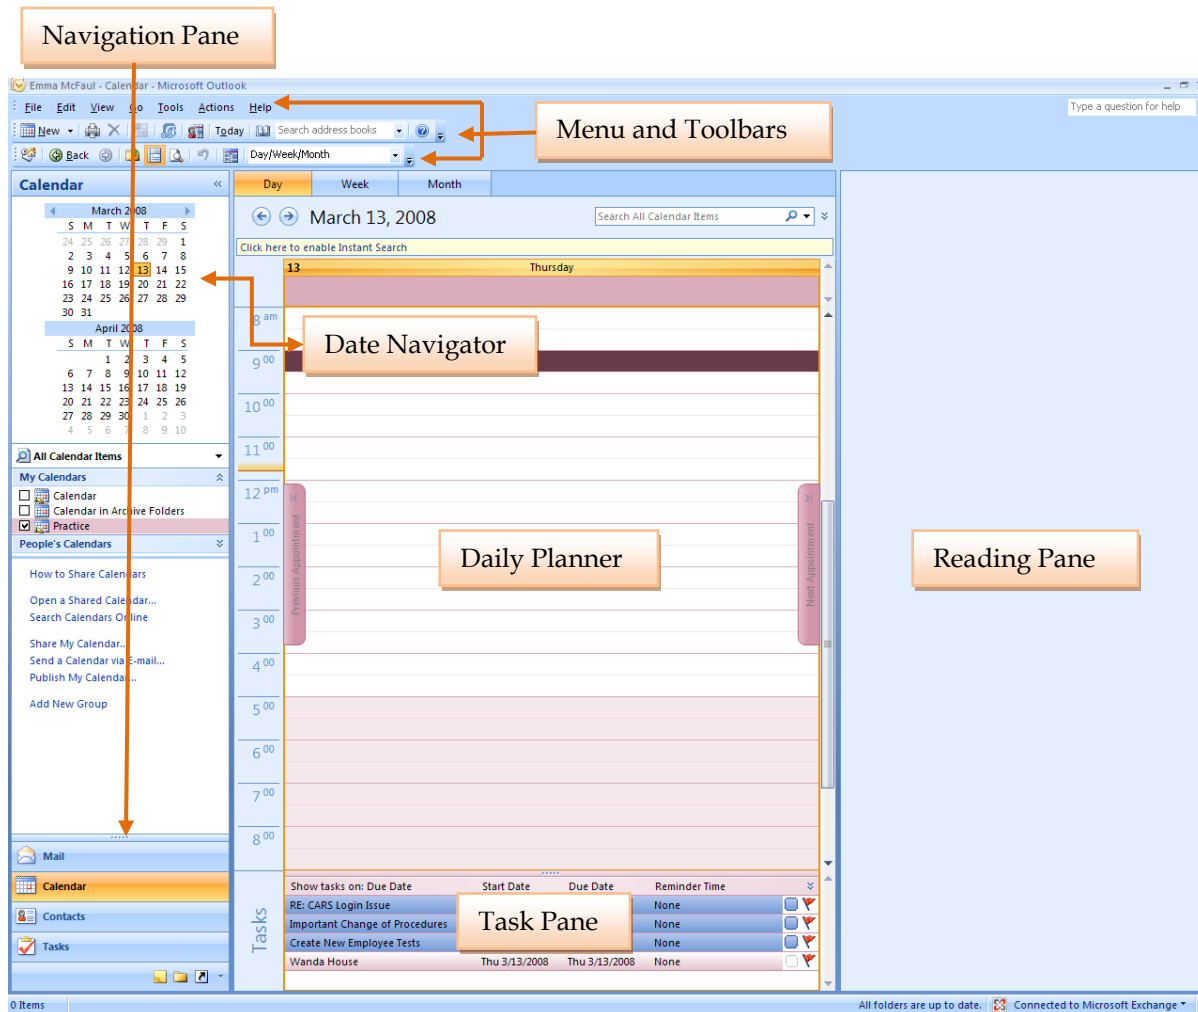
Navigation Pane

Emma McFaul - Calendar - Microsoft Outlook

File Edit View Go Tools Actions Help

Type a question for help

New Today Search address books

Menu and Toolbars

Back Day/Week/Month

Calendar

March 2008

| S | M | T | W | T | F | S |
|---|---|---|---|---|---|---|
| 24 | 25 | 26 | 27 | 28 | 29 | 1 |
| 2 | 3 | 4 | 5 | 6 | 7 | 8 |
| 9 | 10 | 11 | 12 | 13 | 14 | 15 |
| 16 | 17 | 18 | 19 | 20 | 21 | 22 |
| 23 | 24 | 25 | 26 | 27 | 28 | 29 |
| 30 | 31 | | | | | |

April 2008

| S | M | T | W | T | F | S |
|---|---|---|---|---|---|---|
| | | 1 | 2 | 3 | 4 | 5 |
| 6 | 7 | 8 | 9 | 10 | 11 | 12 |
| 13 | 14 | 15 | 16 | 17 | 18 | 19 |
| 20 | 21 | 22 | 23 | 24 | 25 | 26 |
| 27 | 28 | 29 | 30 | 1 | 2 | 3 |
| 4 | 5 | 6 | 7 | 8 | 9 | 10 |

All Calendar Items

My Calendars
Calendar
Calendar in Archive Folders
Practice
People's Calendars

How to Share Calendars
Open a Shared Calendar...
Search Calendars Online
Share My Calendar...
Send a Calendar via E-mail...
Publish My Calendar...
Add New Group

Mail
Calendar
Contacts
Tasks

Day Week Month

March 13, 2008

Search All Calendar Items

Click here to enable Instant Search

13 Thursday

8 am
9 00
10 00
11 00
12 pm
1 00
2 00
3 00
4 00
5 00
6 00
7 00
8 00

Date Navigator

Previous Appointment

Next Appointment

Daily Planner

Reading Pane

Tasks

| Show tasks on: Due Date | Start Date | Due Date | Reminder Time |
|---|---|---|---|
| RE: CARS Login Issue | | | None |
| Important Change of Procedures | | | None |
| Create New Employee Tests | | | None |
| Wanda House | Thu 3/13/2008 | Thu 3/13/2008 | None |

Task Pane

0 Items

All folders are up to date. Connected to Microsoft Exchange